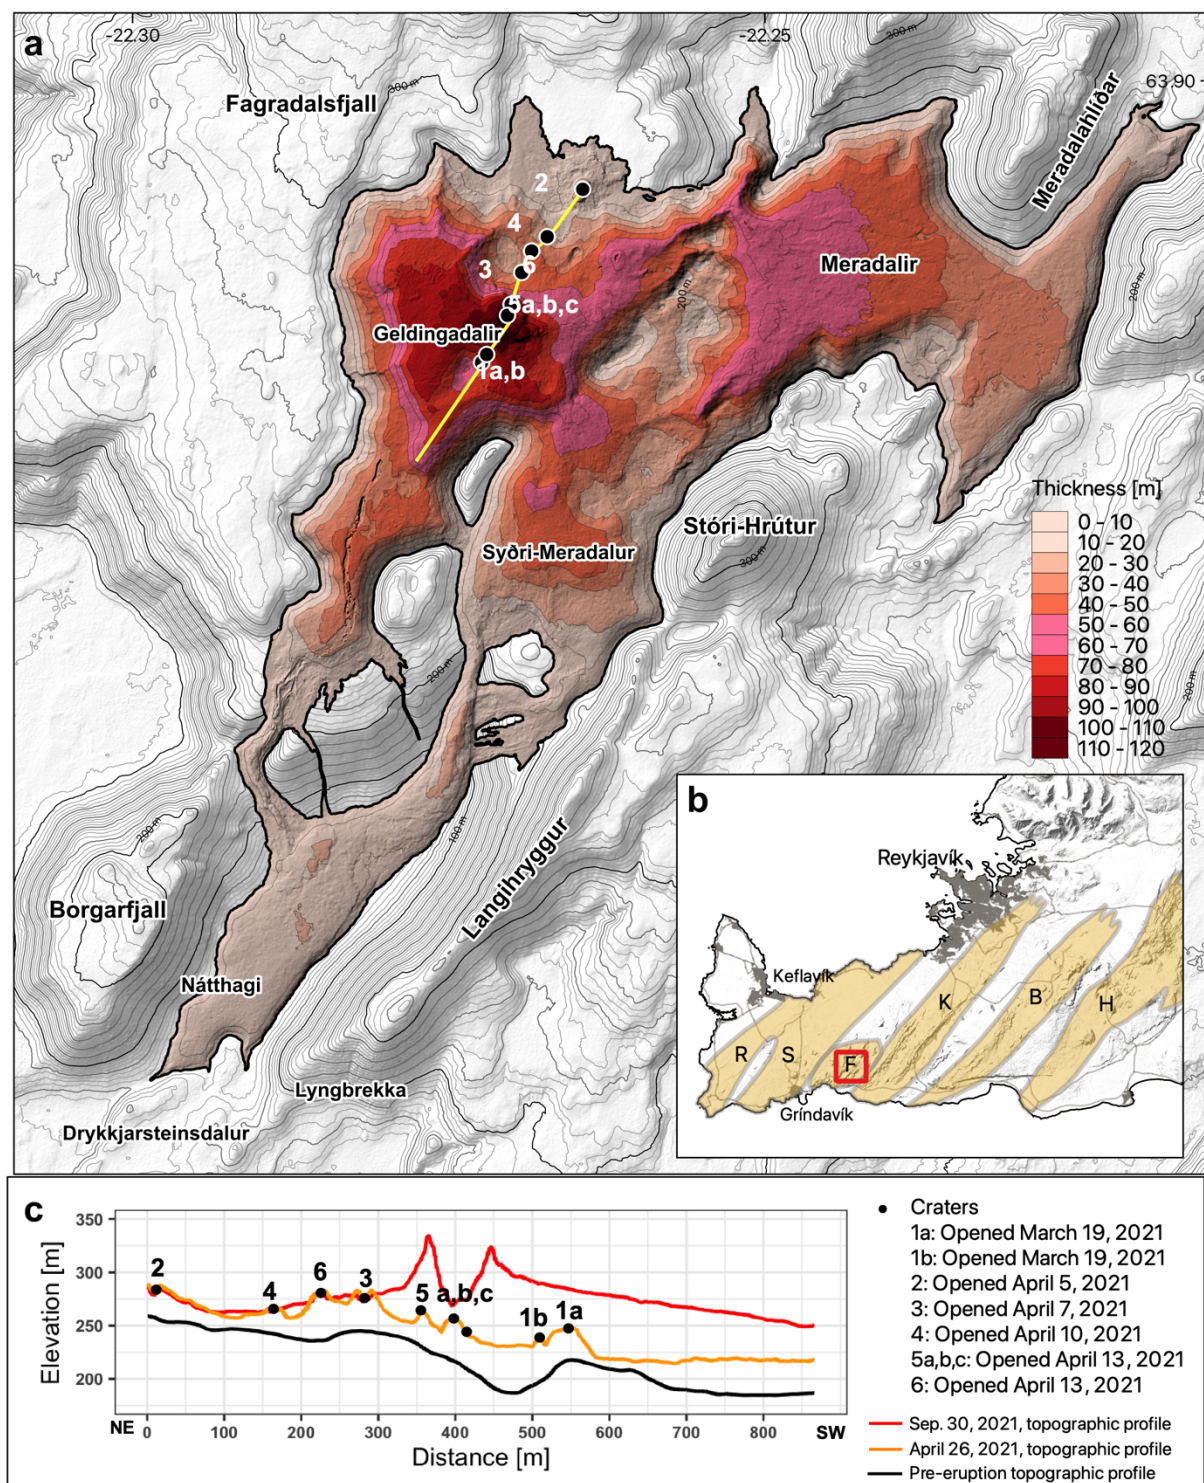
a
-22.30
-22.25
63.90
300 m
Fagradalsfjall
Meradalahlíðar
2
4
3
6
5a,b,c
Geldingadalir
1a,b
Meradalir
200 m
200 m
Thickness [m]
| |
|---|
| 0 - 10 |
| 10 - 20 |
| 20 - 30 |
| 30 - 40 |
| 40 - 50 |
| 50 - 60 |
| 60 - 70 |
| 70 - 80 |
| 80 - 90 |
| 90 - 100 |
| 100 - 110 |
| 110 - 120 |

Stóri-Hrútur
300 m
Syðri-Meradalur
200 m
200 m
200 m
100 m
Langihryggur
Borgarfjall
Nátthagi
Lyngbrekka
Drykkjarsteinsdalur

b
Reykjavík
Keflavík
K
B
H
R
S
F
Grindavík

c
350
300
250
200
Elevation [m]
2
4
6
3
5
a,b,c
1b
1a
NE
0
100
200
300
400
500
600
700
800
SW
Distance [m]

Craters
1a: Opened March 19, 2021
1b: Opened March 19, 2021
2: Opened April 5, 2021
3: Opened April 7, 2021
4: Opened April 10, 2021
5a,b,c: Opened April 13, 2021
6: Opened April 13, 2021

Sep. 30, 2021, topographic profile
April 26, 2021, topographic profile
Pre-eruption topographic profile